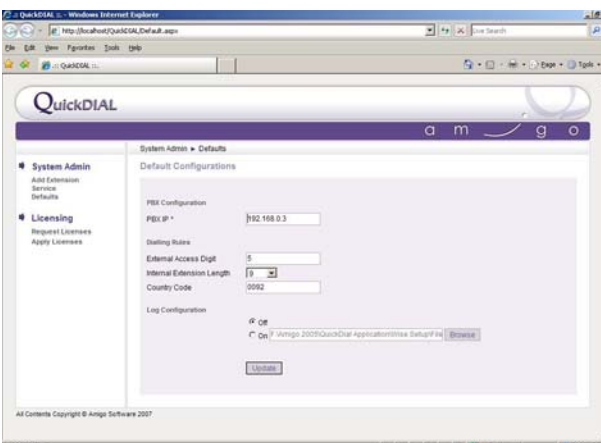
.:: QuickDIAL ::. - Windows Internet Explorer

http://localhost/QuickDIAL/Default.aspx

Live Search

File Edit View Favorites Tools Help

.:: QuickDIAL ::.

Page Tools

QuickDIAL

a m g o

System Admin ► Defaults

Default Configurations

System Admin
Add Extension
Service
Defaults

Licensing
Request Licenses
Apply Licenses

PBX Configuration

PBX IP * 192.168.0.3

Dialling Rules

External Access Digit 5

Internal Extension Length 3

Country Code 0092

Log Configuration

Off

On F:\Amigo 2005\QuickDial Application\Wise Setup\File Browse

Update

All Contents Copyright © Amigo Software 2007